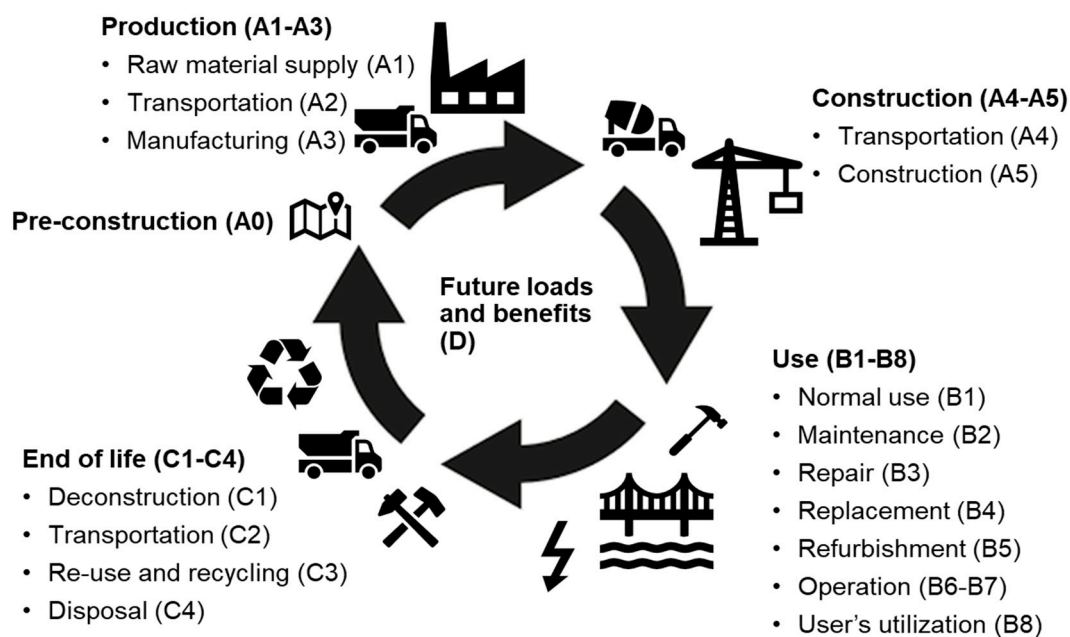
**Production (A1-A3)**
- Raw material supply (A1)
- Transportation (A2)
- Manufacturing (A3)

**Construction (A4-A5)**
- Transportation (A4)
- Construction (A5)

**Pre-construction (A0)**

**Future loads and benefits (D)**

**Use (B1-B8)**
- Normal use (B1)
- Maintenance (B2)
- Repair (B3)
- Replacement (B4)
- Refurbishment (B5)
- Operation (B6-B7)
- User's utilization (B8)

**End of life (C1-C4)**
- Deconstruction (C1)
- Transportation (C2)
- Re-use and recycling (C3)
- Disposal (C4)